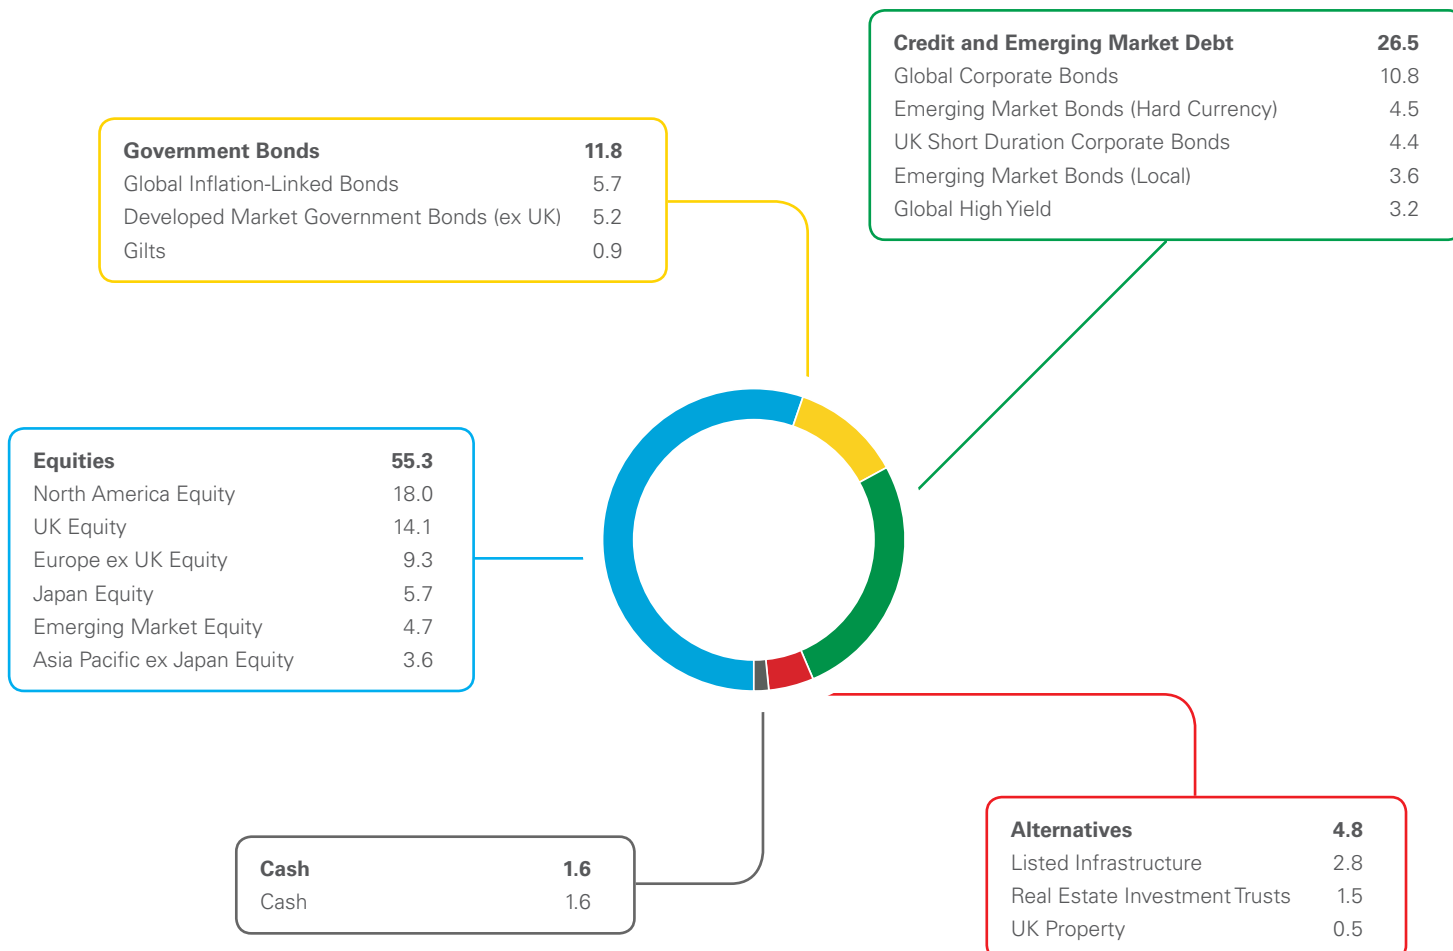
| Credit and Emerging Market Debt | 26.5 |
|---|---|
| Global Corporate Bonds | 10.8 |
| Emerging Market Bonds (Hard Currency) | 4.5 |
| UK Short Duration Corporate Bonds | 4.4 |
| Emerging Market Bonds (Local) | 3.6 |
| Global High Yield | 3.2 |

| Government Bonds | 11.8 |
|---|---|
| Global Inflation-Linked Bonds | 5.7 |
| Developed Market Government Bonds (ex UK) | 5.2 |
| Gilts | 0.9 |

| Equities | 55.3 |
|---|---|
| North America Equity | 18.0 |
| UK Equity | 14.1 |
| Europe ex UK Equity | 9.3 |
| Japan Equity | 5.7 |
| Emerging Market Equity | 4.7 |
| Asia Pacific ex Japan Equity | 3.6 |

| Cash | 1.6 |
|---|---|
| Cash | 1.6 |

| Alternatives | 4.8 |
|---|---|
| Listed Infrastructure | 2.8 |
| Real Estate Investment Trusts | 1.5 |
| UK Property | 0.5 |